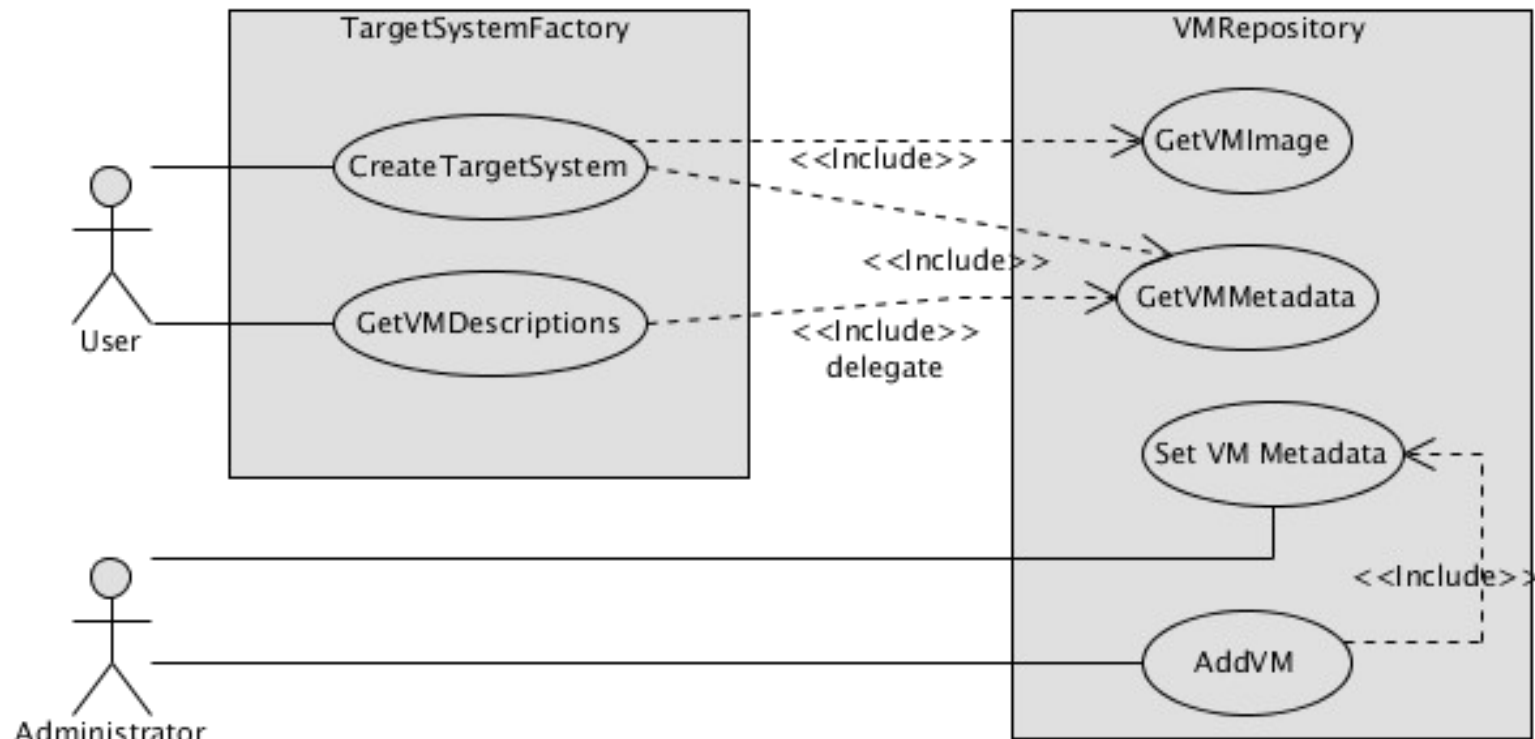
TargetSystemFactory

VMRepository

User

CreateTargetSystem

<<Include>>

GetVMImage

<<Include>>

GetVMMetadata

GetVMDescriptions

<<Include>>
delegate

Set VM Metadata

<<Include>>

AddVM

Administrator